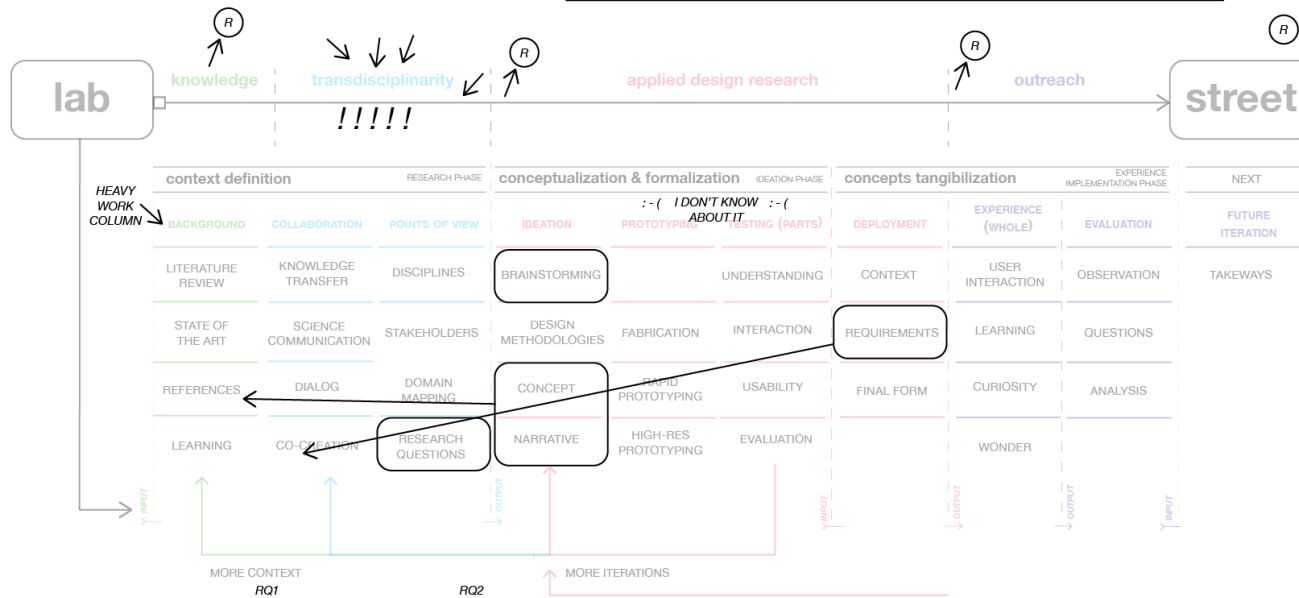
R

R

R

R

lab

knowledge

transdisciplinarity

applied design research

outreach

street

! ! ! ! !

context definition

RESEARCH PHASE

conceptualization & formalization

IDEATION PHASE

concepts tangibilization

EXPERIENCE IMPLEMENTATION PHASE

NEXT

HEAVY WORK COLUMN

: - ( I DON'T KNOW ABOUT IT : - (

| BACKGROUND | COLLABORATION | POINTS OF VIEW | IDEATION | PROTOTYPING | TESTING (PARTS) | DEPLOYMENT | EXPERIENCE (WHOLE) | EVALUATION | FUTURE ITERATION |
|---|---|---|---|---|---|---|---|---|---|
| LITERATURE REVIEW | KNOWLEDGE TRANSFER | DISCIPLINES | BRAINSTORMING | | UNDERSTANDING | CONTEXT | USER INTERACTION | OBSERVATION | TAKEWAYS |
| STATE OF THE ART | SCIENCE COMMUNICATION | STAKEHOLDERS | DESIGN METHODOLOGIES | FABRICATION | INTERACTION | REQUIREMENTS | LEARNING | QUESTIONS | |
| REFERENCES | DIALOG | DOMAIN MAPPING | CONCEPT | RAPID PROTOTYPING | USABILITY | FINAL FORM | CURIOSITY | ANALYSIS | |
| LEARNING | CO-CREATION | RESEARCH QUESTIONS | NARRATIVE | HIGH-RES PROTOTYPING | EVALUATION | | WONDER | | |

INPUT

OUTPUT

INPUT

OUTPUT

OUTPUT

INPUT

MORE CONTEXT

MORE ITERATIONS

RQ1

RQ2